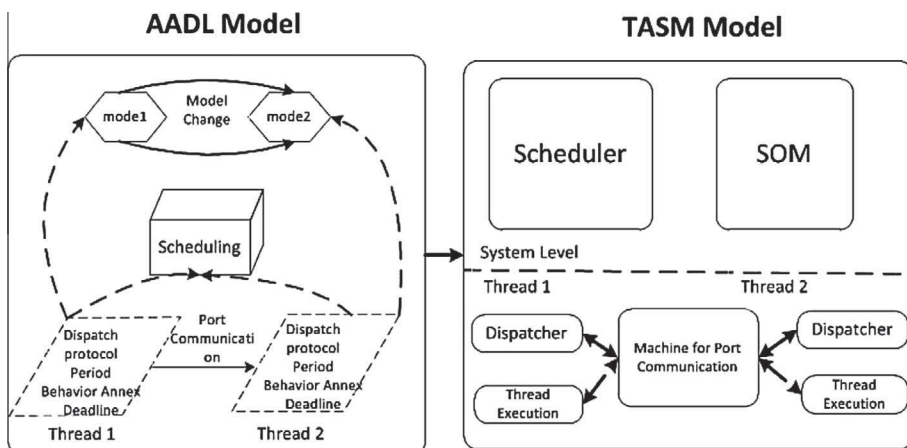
AADL Model

TASM Model

mode1

Model Change

mode2

Scheduling

Dispatch protocol Period Behavior Annex Deadline

Port Communication

Dispatch protocol Period Behavior Annex Deadline

Thread 1

Thread 2

Scheduler

SOM

System Level

Thread 1

Thread 2

Dispatcher

Machine for Port Communication

Dispatcher

Thread Execution

Thread Execution